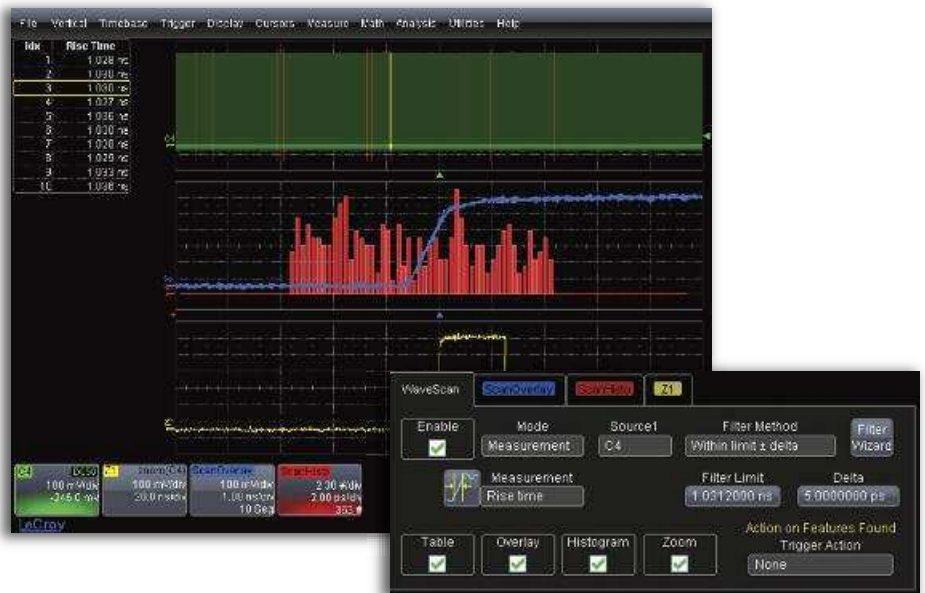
File Vertical Timebase Trigger Display Cursors Measure Math Analysis Utilities Help

| Idx | Rise Time |
|---|---|
| 1 | 1.028 ns |
| 2 | 1.030 ns |
| 3 | 1.030 ns |
| 4 | 1.027 ns |
| 5 | 1.036 ns |
| 6 | 1.036 ns |
| 7 | 1.020 ns |
| 8 | 1.020 ns |
| 9 | 1.033 ns |
| 10 | 1.036 ns |

C4 DC50 100 mV/div -246.0 mV
Z1 zoom(C4) 100 mV/div 20.0 ns/div
ScanOverlay 100 mV/div 1.00 ns/div 10 Seg
ScanHisto 2.30 #/div 2.00 ps/div 353

LeCroy

WaveScan ScanOverlay ScanHisto Z1

Enable
Mode Measurement
Source1 C4
Filter Method Within limit ± delta
Filter Wizard
Measurement Rise time
Filter Limit 1.0312000 ns
Delta 5.0000000 ps
Action on Features Found
Trigger Action None
Table Overlay Histogram Zoom